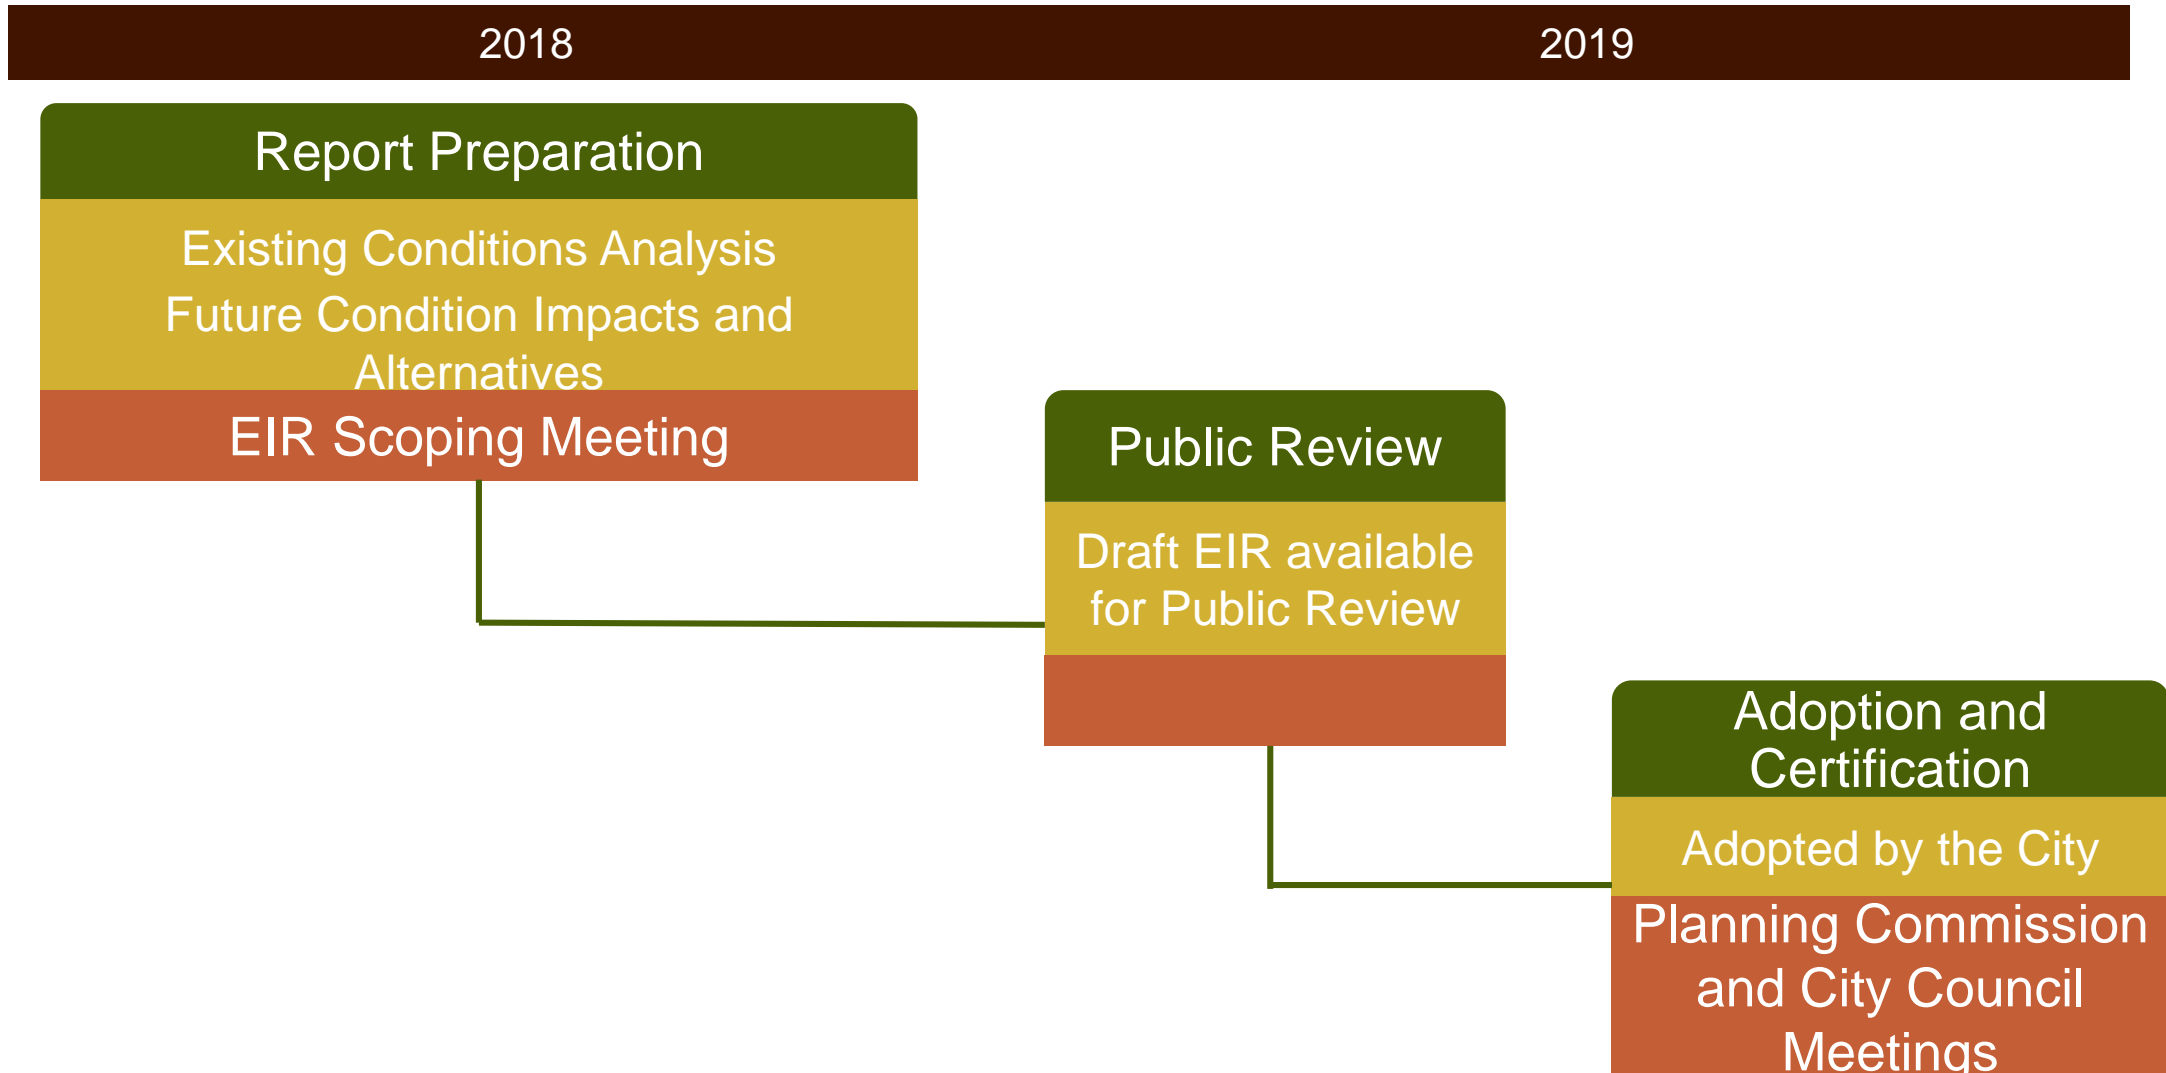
2018

2019

Report Preparation

Existing Conditions Analysis

Future Condition Impacts and Alternatives

EIR Scoping Meeting

Public Review

Draft EIR available for Public Review

Adoption and Certification

Adopted by the City

Planning Commission and City Council Meetings